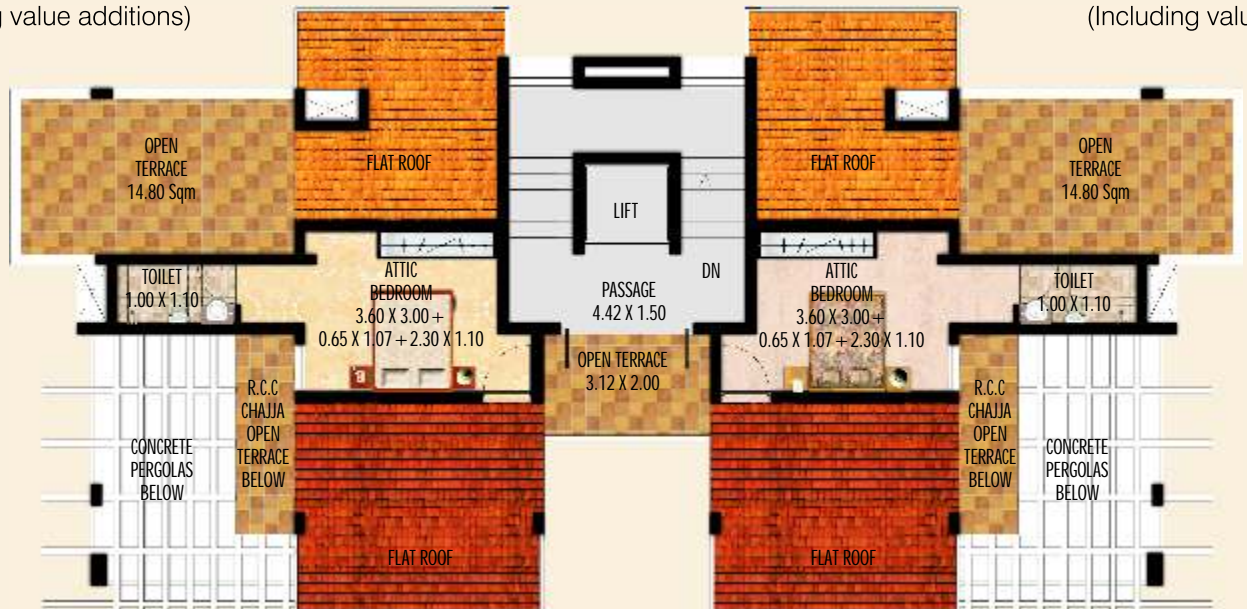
value additions)

(Including valu

OPEN TERRACE 14.80 Sqm

FLAT ROOF

LIFT

FLAT ROOF

OPEN TERRACE 14.80 Sqm

TOILET 1.00 X 1.10

ATTIC BEDROOM 3.60 X 3.00 + 0.65 X 1.07 + 2.30 X 1.10

PASSAGE 4.42 X 1.50

DN

ATTIC BEDROOM 3.60 X 3.00 + 0.65 X 1.07 + 2.30 X 1.10

TOILET 1.00 X 1.10

OPEN TERRACE 3.12 X 2.00

R.C.C CHAJJA OPEN TERRACE BELOW

CONCRETE PERGOLAS BELOW

R.C.C CHAJJA OPEN TERRACE BELOW

CONCRETE PERGOLAS BELOW

FLAT ROOF

FLAT ROOF